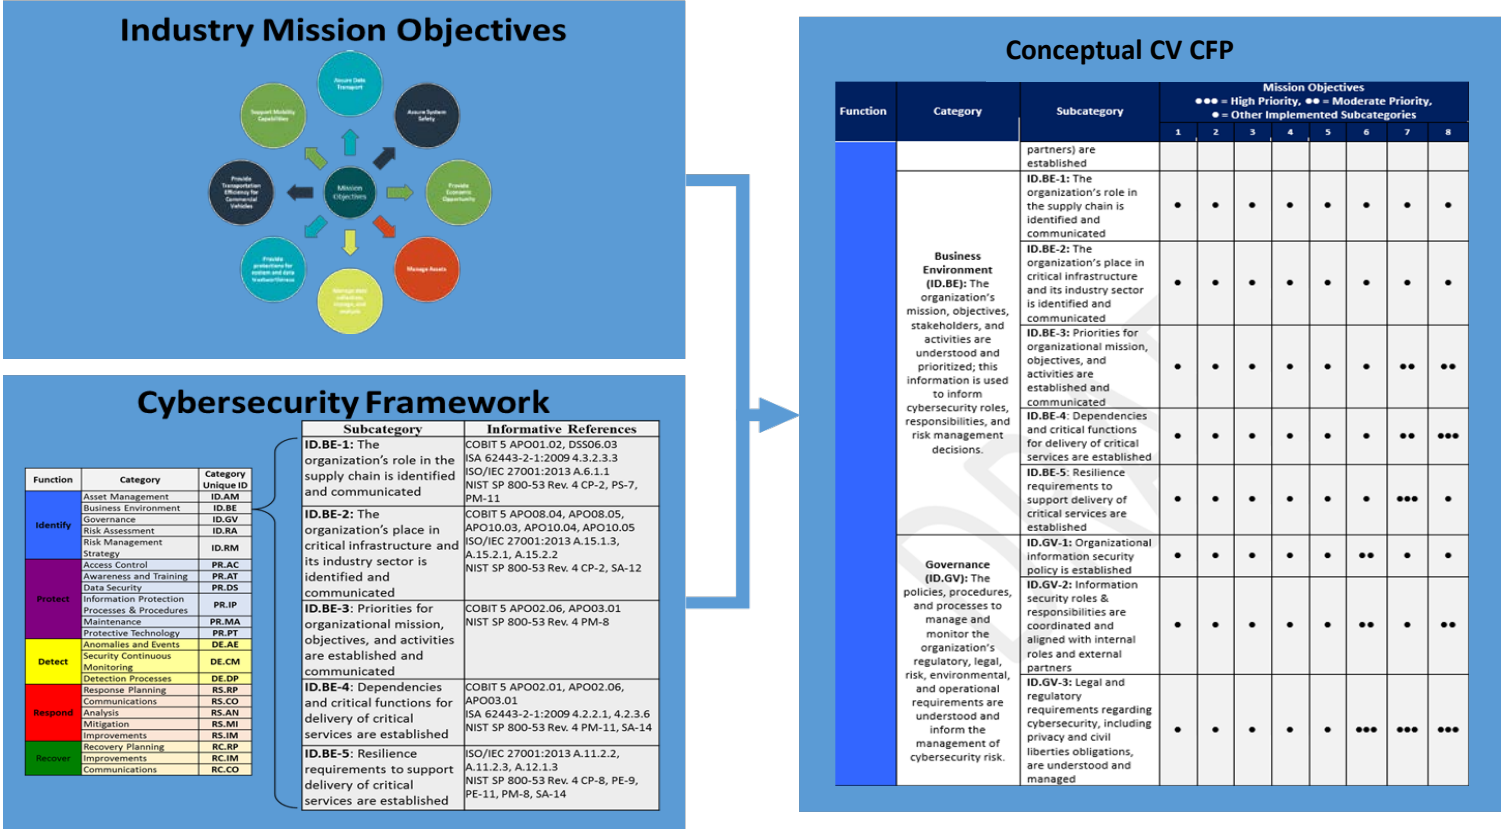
Industry Mission Objectives

Assure Data Transport

Assure System Safety

Provide Economic Opportunity

Manage Assets

Manage data collection, storage, and analysis

Provide protections for system and data trustworthiness

Provide Transportation Efficiency for Commercial Vehicles

Support Mobility Capabilities

Mission Objectives

Cybersecurity Framework

| Function | Category | Category Unique ID |
|---|---|---|
| Identify | Asset Management | ID.AM |
| | Business Environment | ID.BE |
| | Governance | ID.GV |
| | Risk Assessment | ID.RA |
| | Risk Management Strategy | ID.RM |
| Protect | Access Control | PR.AC |
| | Awareness and Training | PR.AT |
| | Data Security | PR.DS |
| | Information Protection Processes & Procedures | PR.IP |
| | Maintenance | PR.MA |
| | Protective Technology | PR.PT |
| Detect | Anomalies and Events | DE.AE |
| | Security Continuous Monitoring | DE.CM |
| | Detection Processes | DE.DP |
| Respond | Response Planning | RS.RP |
| | Communications | RS.CO |
| | Analysis | RS.AN |
| | Mitigation | RS.MI |
| | Improvements | RS.IM |
| Recover | Recovery Planning | RC.RP |
| | Improvements | RC.IM |
| | Communications | RC.CO |

| Subcategory | Informative References |
|---|---|
| ID.BE-1: The organization's role in the supply chain is identified and communicated | COBIT 5 APO01.02, DSS06.03 ISA 62443-2-1:2009 4.3.2.3.3 ISO/IEC 27001:2013 A.6.1.1 NIST SP 800-53 Rev. 4 CP-2, PS-7, PM-11 |
| ID.BE-2: The organization's place in critical infrastructure and its industry sector is identified and communicated | COBIT 5 APO08.04, APO08.05, APO10.03, APO10.04, APO10.05 ISO/IEC 27001:2013 A.15.1.3, A.15.2.1, A.15.2.2 NIST SP 800-53 Rev. 4 CP-2, SA-12 |
| ID.BE-3: Priorities for organizational mission, objectives, and activities are established and communicated | COBIT 5 APO02.06, APO03.01 NIST SP 800-53 Rev. 4 PM-8 |
| ID.BE-4: Dependencies and critical functions for delivery of critical services are established | COBIT 5 APO02.01, APO02.06, APO03.01 ISA 62443-2-1:2009 4.2.2.1, 4.2.3.6 NIST SP 800-53 Rev. 4 PM-11, SA-14 |
| ID.BE-5: Resilience requirements to support delivery of critical services are established | ISO/IEC 27001:2013 A.11.2.2, A.11.2.3, A.12.1.3 NIST SP 800-53 Rev. 4 CP-8, PE-9, PE-11, PM-8, SA-14 |

Conceptual CV CFP

Mission Objectives
●●● = High Priority, ●● = Moderate Priority, ● = Other Implemented Subcategories

| Function | Category | Subcategory | 1 | 2 | 3 | 4 | 5 | 6 | 7 | 8 |
|---|---|---|---|---|---|---|---|---|---|---|
| | | partners) are established | | | | | | | | |
| | Business Environment (ID.BE): The organization's mission, objectives, stakeholders, and activities are understood and prioritized; this information is used to inform cybersecurity roles, responsibilities, and risk management decisions. | ID.BE-1: The organization's role in the supply chain is identified and communicated | ● | ● | ● | ● | ● | ● | ● | ● |
| | | ID.BE-2: The organization's place in critical infrastructure and its industry sector is identified and communicated | ● | ● | ● | ● | ● | ● | ● | ● |
| | | ID.BE-3: Priorities for organizational mission, objectives, and activities are established and communicated | ● | ● | ● | ● | ● | ● | ●● | ●● |
| | | ID.BE-4: Dependencies and critical functions for delivery of critical services are established | ● | ● | ● | ● | ● | ● | ●● | ●●● |
| | | ID.BE-5: Resilience requirements to support delivery of critical services are established | ● | ● | ● | ● | ● | ● | ●●● | ● |
| | Governance (ID.GV): The policies, procedures, and processes to manage and monitor the organization's regulatory, legal, risk, environmental, and operational requirements are understood and inform the management of cybersecurity risk. | ID.GV-1: Organizational information security policy is established | ● | ● | ● | ● | ● | ●● | ● | ● |
| | | ID.GV-2: Information security roles & responsibilities are coordinated and aligned with internal roles and external partners | ● | ● | ● | ● | ● | ●● | ● | ●● |
| | | ID.GV-3: Legal and regulatory requirements regarding cybersecurity, including privacy and civil liberties obligations, are understood and managed | ● | ● | ● | ● | ● | ●●● | ●●● | ●●● |

DRAFT